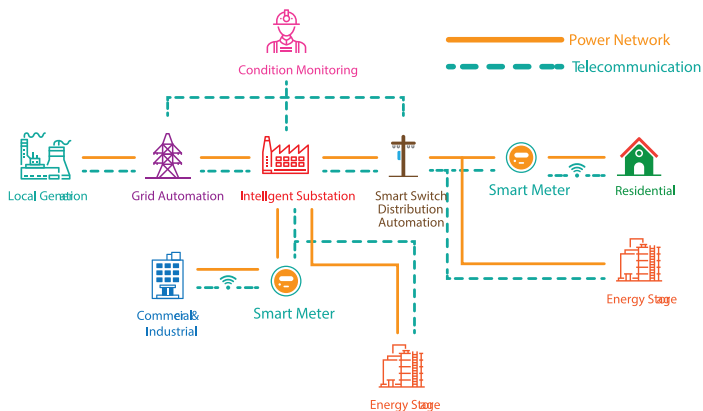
Power Network
Telecommunication
Condition Monitoring
Local Generation
Grid Automation
Intelligent Substation
Smart Switch Distribution Automation
Smart Meter
Residential
Commercial & Industrial
Smart Meter
Energy Storage
Energy Storage